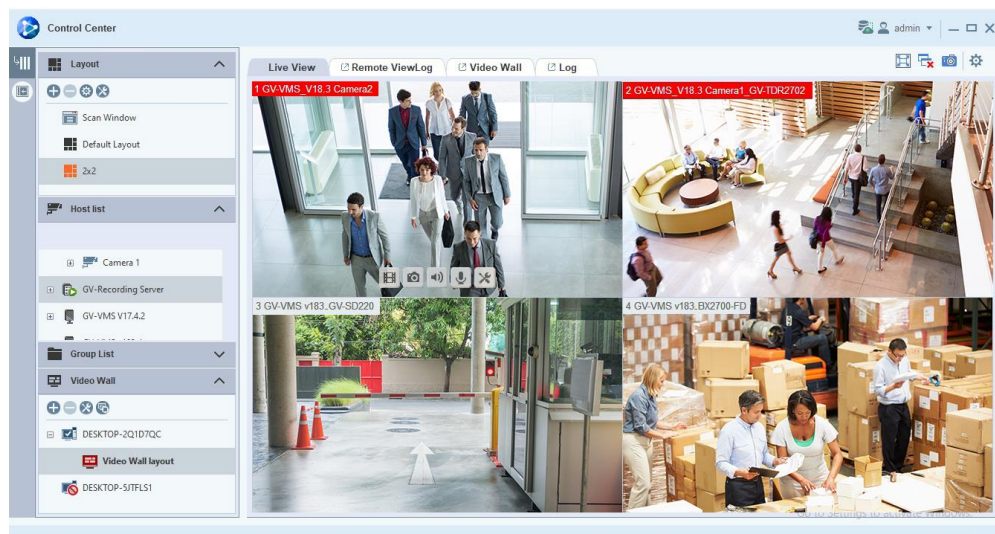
Control Center

admin

Layout

Scan Window

Default Layout

2x2

Host list

Camera 1

GV-Recording Server

GV-VMS V17.4.2

Group List

Video Wall

DESKTOP-2Q1D7QC

Video Wall layout

DESKTOP-5JTFLS1

Live View

Remote ViewLog

Video Wall

Log

1 GV-VMS_V18.3 Camera2

2 GV-VMS_V18.3 Camera1_GV-TDR2702

3 GV-VMS v183..GV-SD220

4 GV-VMS v183..BX2700-FD

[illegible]